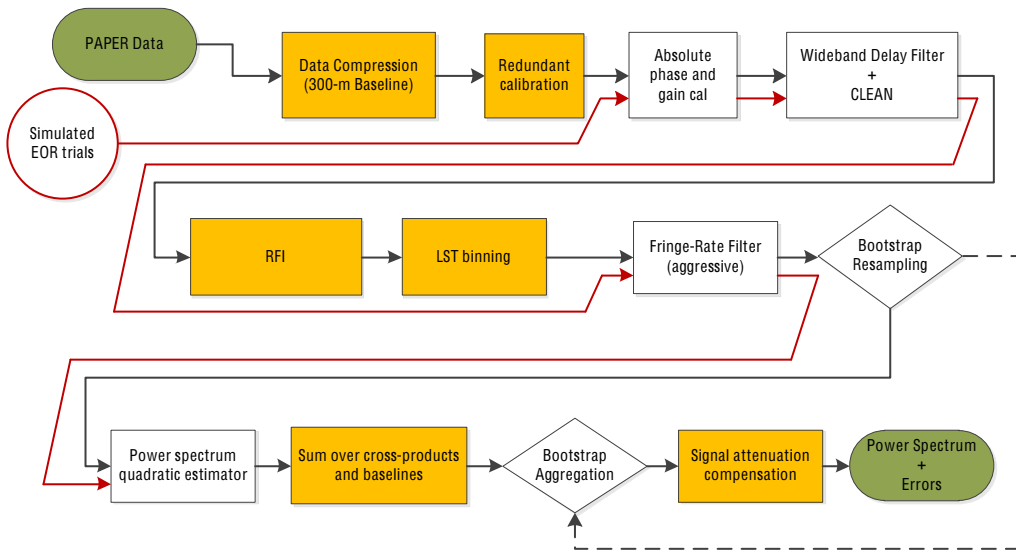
PAPER Data

Data Compression (300-m Baseline)

Redundant calibration

Absolute phase and gain cal

Wideband Delay Filter + CLEAN

Simulated EOR trials

RFI

LST binning

Fringe-Rate Filter (aggressive)

Bootstrap Resampling

Power spectrum quadratic estimator

Sum over cross-products and baselines

Bootstrap Aggregation

Signal attenuation compensation

Power Spectrum + Errors